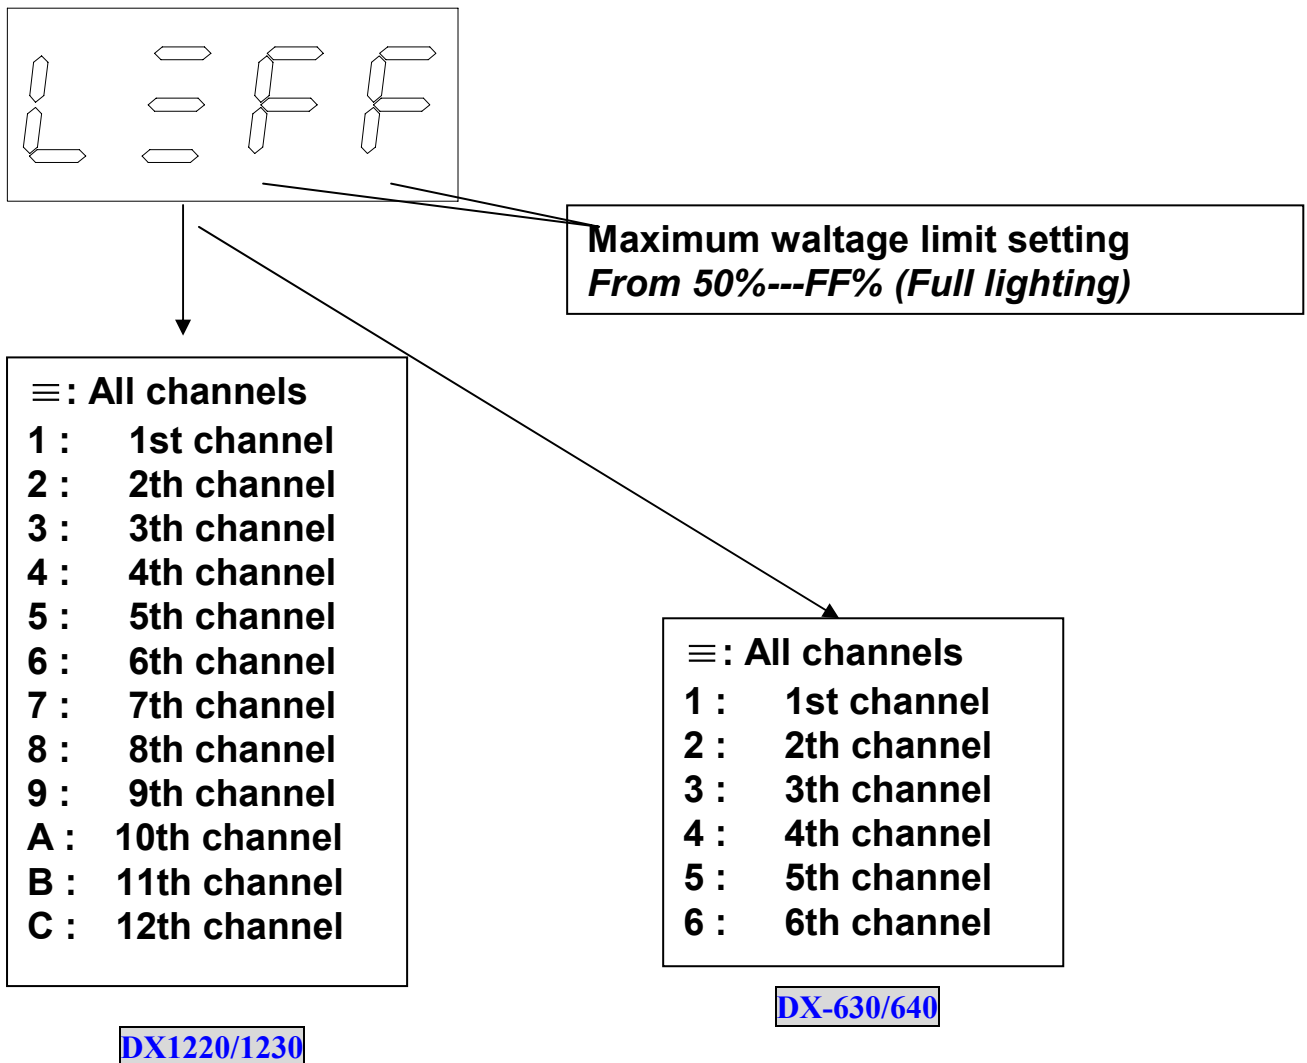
L≡FF

Maximum waltage limit setting
*From 50%---FF% (Full lighting)*

≡: All channels
1 : 1st channel
2 : 2th channel
3 : 3th channel
4 : 4th channel
5 : 5th channel
6 : 6th channel
7 : 7th channel
8 : 8th channel
9 : 9th channel
A : 10th channel
B : 11th channel
C : 12th channel

≡: All channels
1 : 1st channel
2 : 2th channel
3 : 3th channel
4 : 4th channel
5 : 5th channel
6 : 6th channel

DX-630/640

DX1220/1230